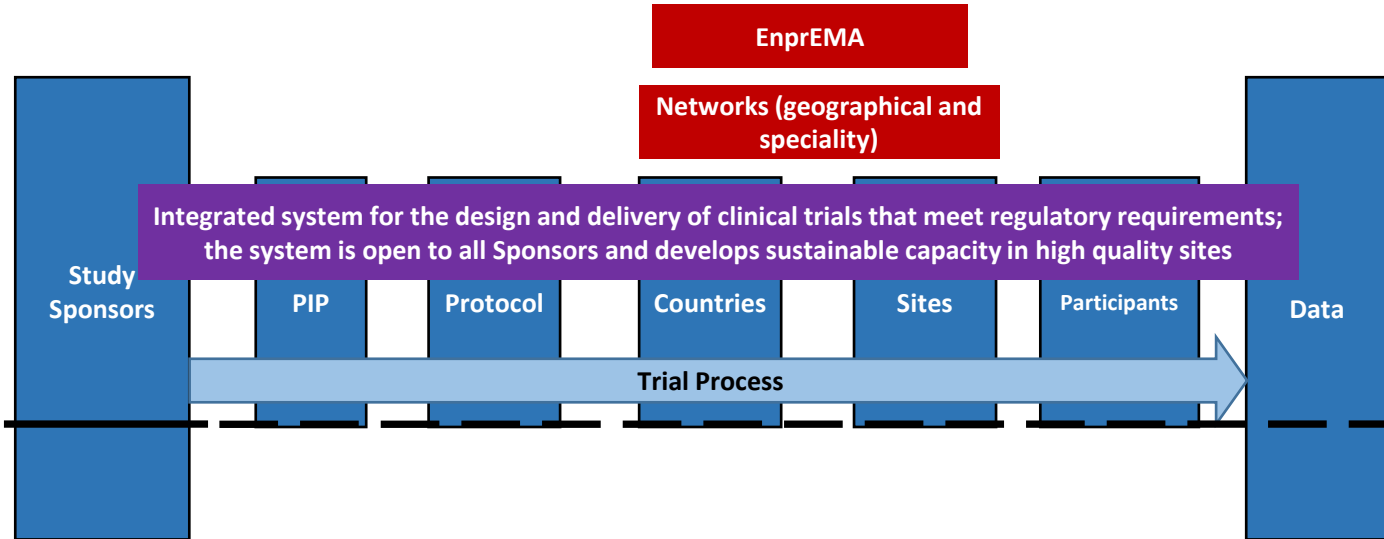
EnprEMA

Networks (geographical and speciality)

Integrated system for the design and delivery of clinical trials that meet regulatory requirements; the system is open to all Sponsors and develops sustainable capacity in high quality sites

Study Sponsors

PIP

Protocol

Countries

Sites

Participants

Data

Trial Process